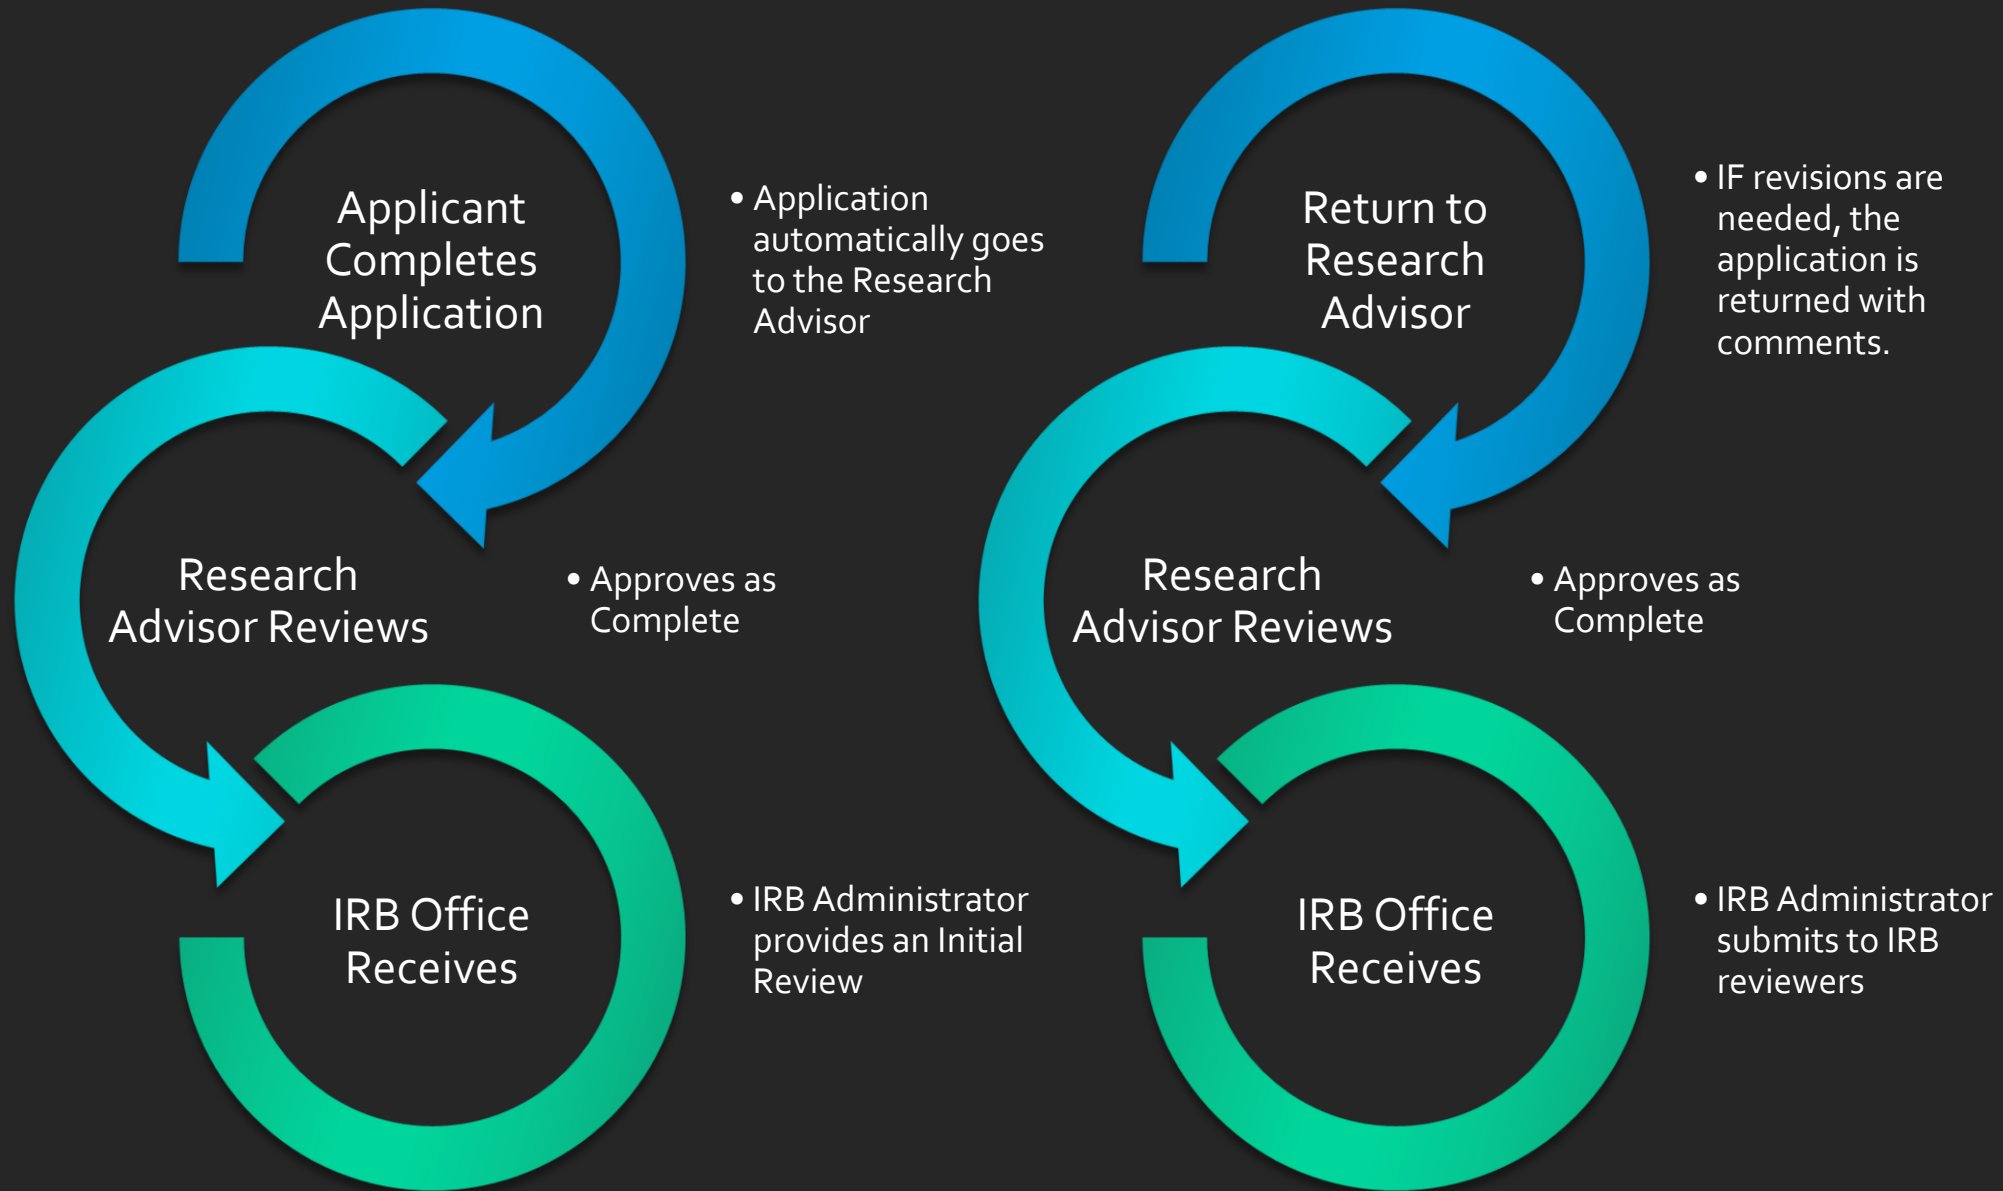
Applicant Completes Application

• Application automatically goes to the Research Advisor

Research Advisor Reviews

• Approves as Complete

IRB Office Receives

• IRB Administrator provides an Initial Review

Return to Research Advisor

• IF revisions are needed, the application is returned with comments.

Research Advisor Reviews

• Approves as Complete

IRB Office Receives

• IRB Administrator submits to IRB reviewers